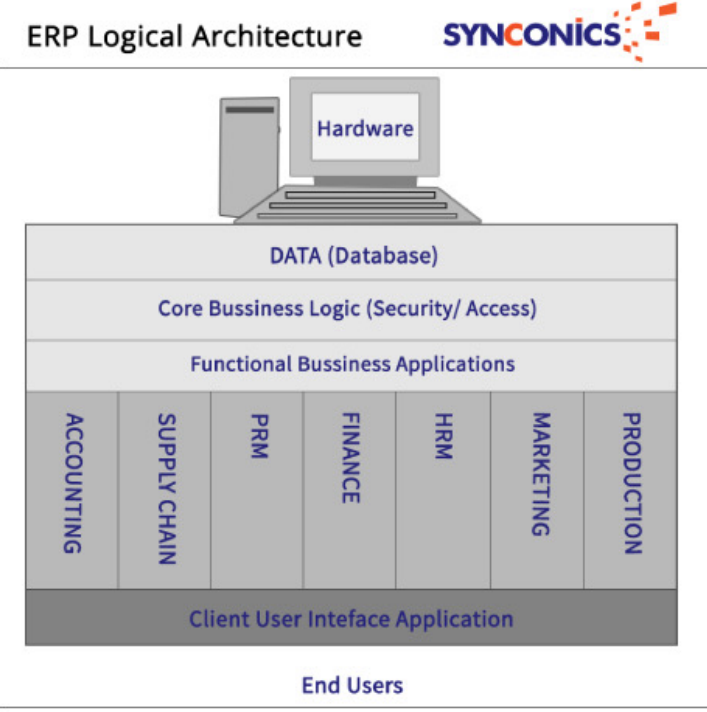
ERP Logical Architecture

SYNCONICS

Hardware

DATA (Database)

Core Bussiness Logic (Security/ Access)

Functional Bussiness Applications

ACCOUNTING

SUPPLY CHAIN

PRM

FINANCE

HRM

MARKETING

PRODUCTION

Client User Inteface Application

End Users